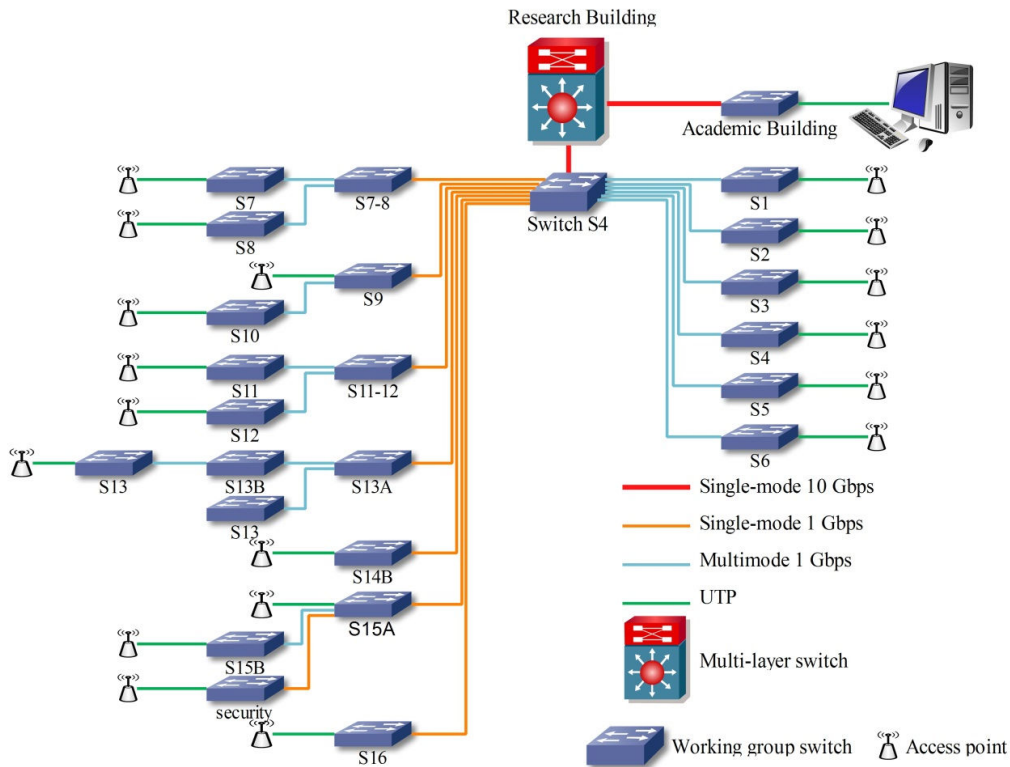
Research Building

Academic Building

S7

S7-8

Switch S4

S1

S8

S2

S9

S10

S3

S4

S11

S11-12

S12

S5

S6

S13

S13B

S13A

S13

S14B

S15A

S15B

security

S16

Single-mode 10 Gbps

Single-mode 1 Gbps

Multimode 1 Gbps

UTP

Multi-layer switch

Working group switch

Access point